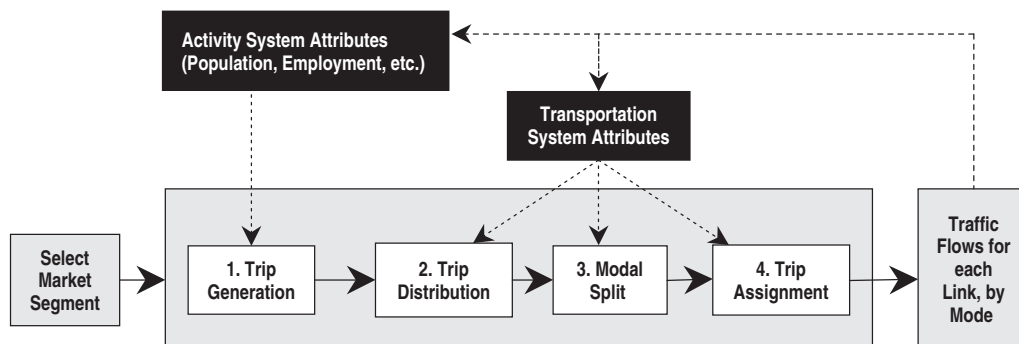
Activity System Attributes (Population, Employment, etc.)

Transportation System Attributes

Select Market Segment

1. Trip Generation

2. Trip Distribution

3. Modal Split

4. Trip Assignment

Traffic Flows for each Link, by Mode